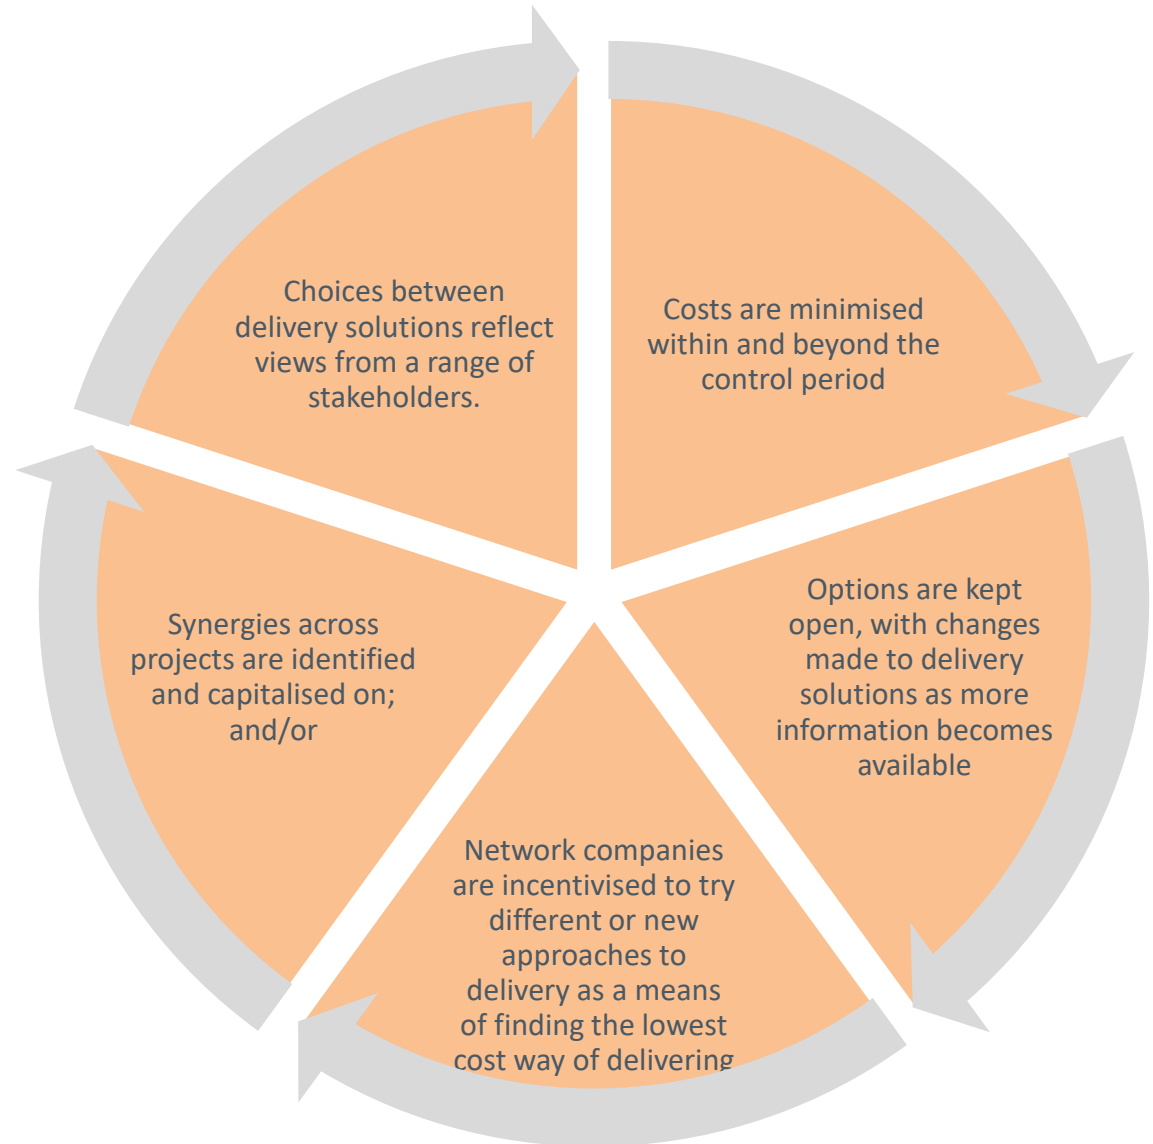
Choices between delivery solutions reflect views from a range of stakeholders.

Costs are minimised within and beyond the control period

Options are kept open, with changes made to delivery solutions as more information becomes available

Network companies are incentivised to try different or new approaches to delivery as a means of finding the lowest cost way of delivering

Synergies across projects are identified and capitalised on; and/or